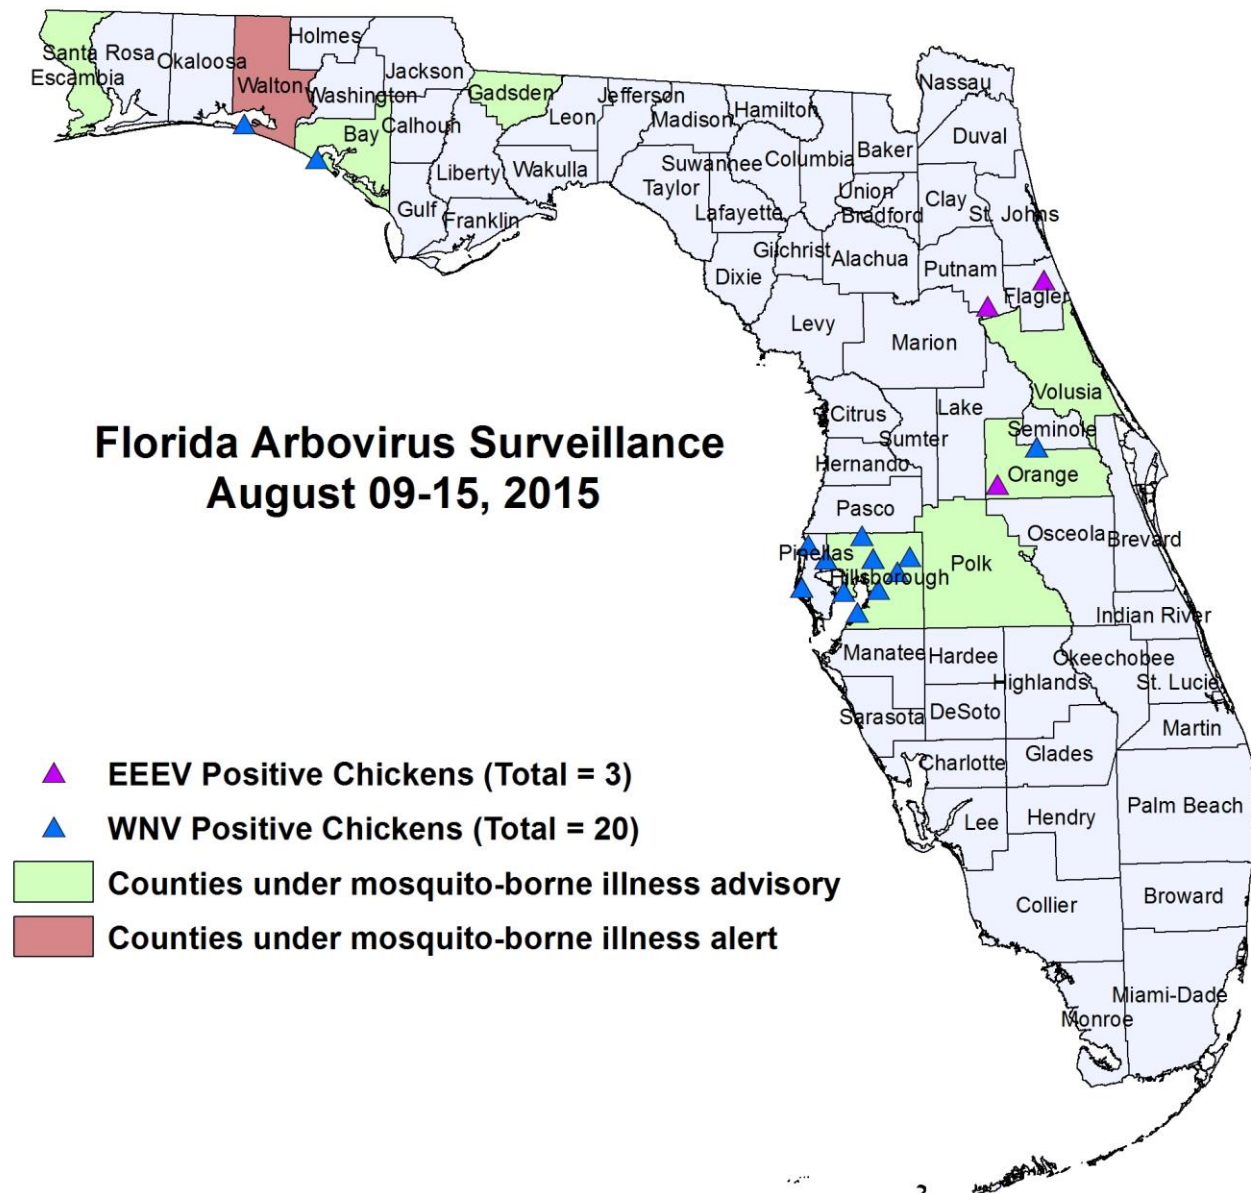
Florida Arbovirus Surveillance
August 09-15, 2015

Santa Rosa
Escambia
Okaloosa
Walton
Holmes
Jackson
Washington
Bay
Calhoun
Gadsden
Jefferson
Leon
Madison
Hamilton
Nassau
Duval
Baker
Columbia
Suwannee
Taylor
Liberty
Wakulla
Gulf
Franklin
Lafayette
Union
Bradford
Clay
St. Johns
Gilchrist
Alachua
Putnam
Dixie
Flagler
Levy
Marion
Volusia
Citrus
Lake
Sumter
Seminole
Hernando
Orange
Pasco
Osceola
Brevard
Pinellas
Hillsborough
Polk
Indian River
Manatee
Hardee
Okeechobee
Highlands
St. Lucie
Sarasota
DeSoto
Martin
Charlotte
Glades
Lee
Hendry
Palm Beach
Collier
Broward
Miami-Dade
Monroe

EEEV Positive Chickens (Total = 3)
WNV Positive Chickens (Total = 20)
Counties under mosquito-borne illness advisory
Counties under mosquito-borne illness alert